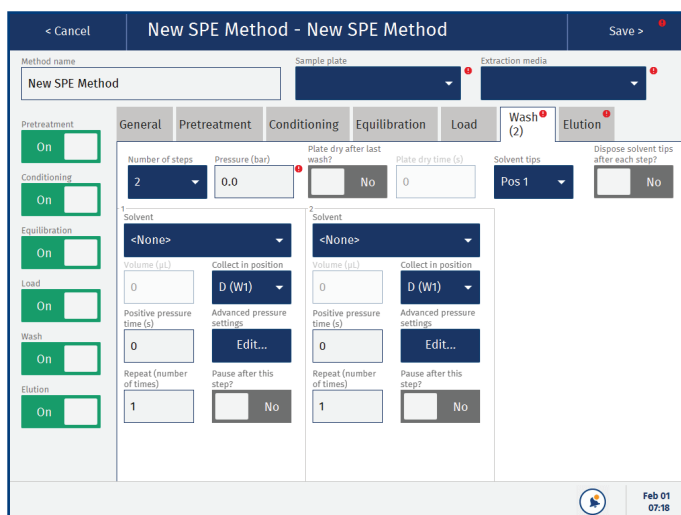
< Cancel

New SPE Method - New SPE Method

Save >

Method name

New SPE Method

Sample plate

Extraction media

Pretreatment

On

Conditioning

On

Equilibration

On

Load

On

Wash

On

Elution

On

General

Pretreatment

Conditioning

Equilibration

Load

Wash (2)

Elution

Number of steps

2

Pressure (bar)

0.0

Plate dry after last wash?

No

Plate dry time (s)

0

Solvent tips

Pos 1

Dispose solvent tips after each step?

No

1

Solvent

<None>

Volume (µL)

0

Collect in position

D (W1)

Positive pressure time (s)

0

Advanced pressure settings

Edit...

Repeat (number of times)

1

Pause after this step?

No

2

Solvent

<None>

Volume (µL)

0

Collect in position

D (W1)

Positive pressure time (s)

0

Advanced pressure settings

Edit...

Repeat (number of times)

1

Pause after this step?

No

Feb 01
07:18